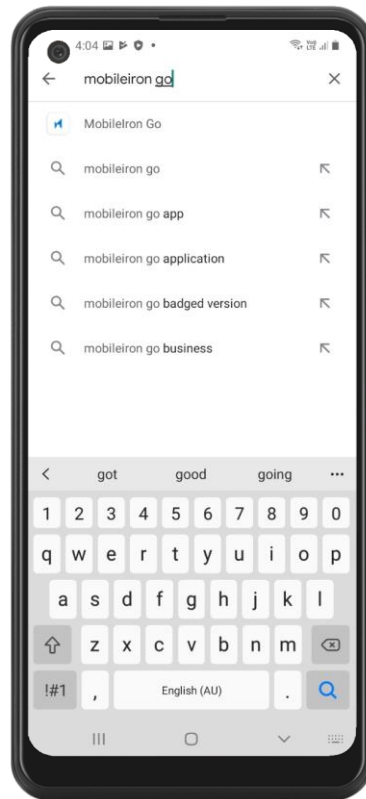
4:04

mobileiron go

MobileIron Go

mobileiron go

mobileiron go app

mobileiron go application

mobileiron go badged version

mobileiron go business

got good going ...

1 2 3 4 5 6 7 8 9 0

q w e r t y u i o p

a s d f g h j k l

z x c v b n m

!#1 , English (AU) .